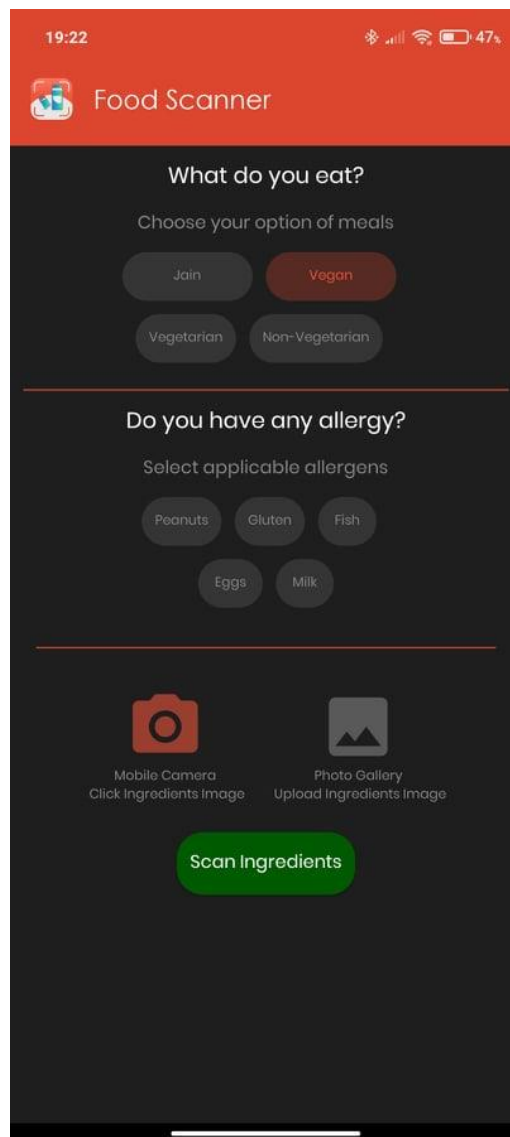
19:22

47%

Food Scanner

What do you eat?

Choose your option of meals

Jain

Vegan

Vegetarian

Non-Vegetarian

Do you have any allergy?

Select applicable allergens

Peanuts

Gluten

Fish

Eggs

Milk

Mobile Camera
Click Ingredients Image

Photo Gallery
Upload Ingredients Image

Scan Ingredients